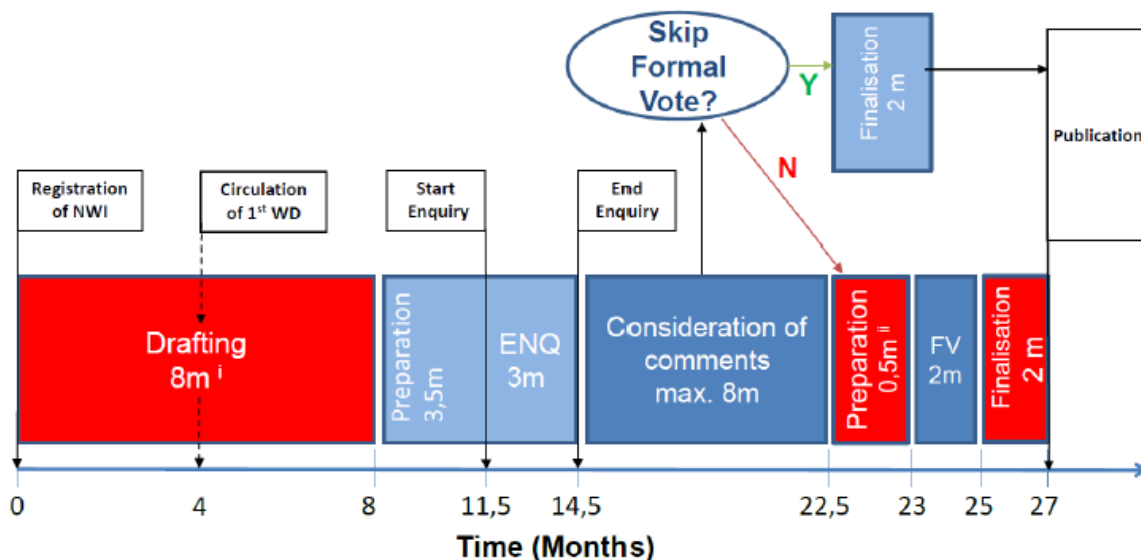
Skip Formal Vote?

Y

Finalisation 2 m

Publication

N

Registration of NWI

Circulation of 1$^{st}$ WD

Start Enquiry

End Enquiry

Drafting 8m $^{i}$

Preparation 3,5m

ENQ 3m

Consideration of comments max. 8m

Preparation 0,5m $^{ii}$

FV 2m

Finalisation 2 m

0

4

8

11,5

14,5

22,5

23

25

27

Time (Months)